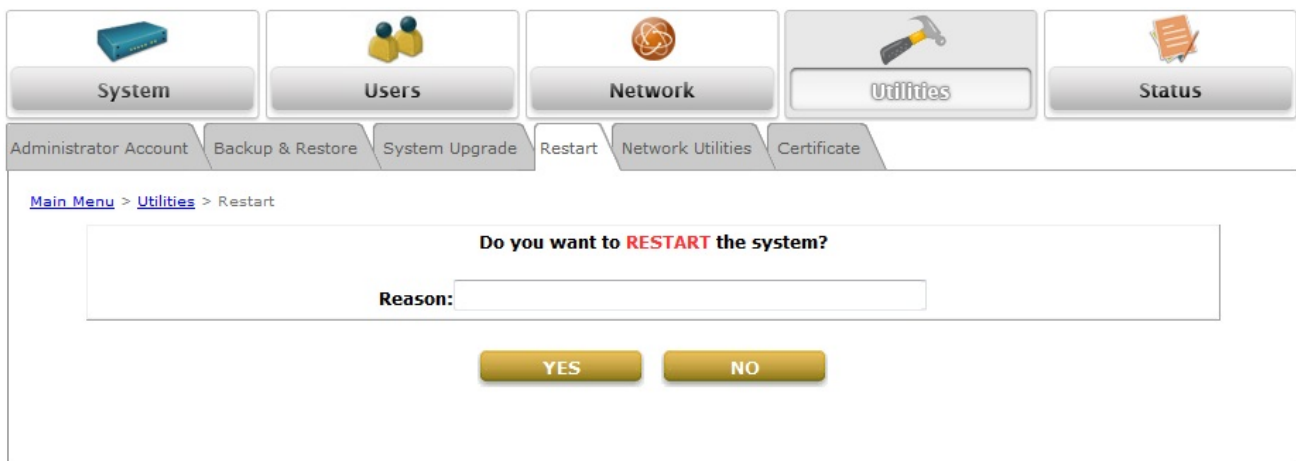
System Users Network Utilities Status

Administrator Account Backup & Restore System Upgrade Restart Network Utilities Certificate

Main Menu > Utilities > Restart

Do you want to RESTART the system?

Reason:

YES NO